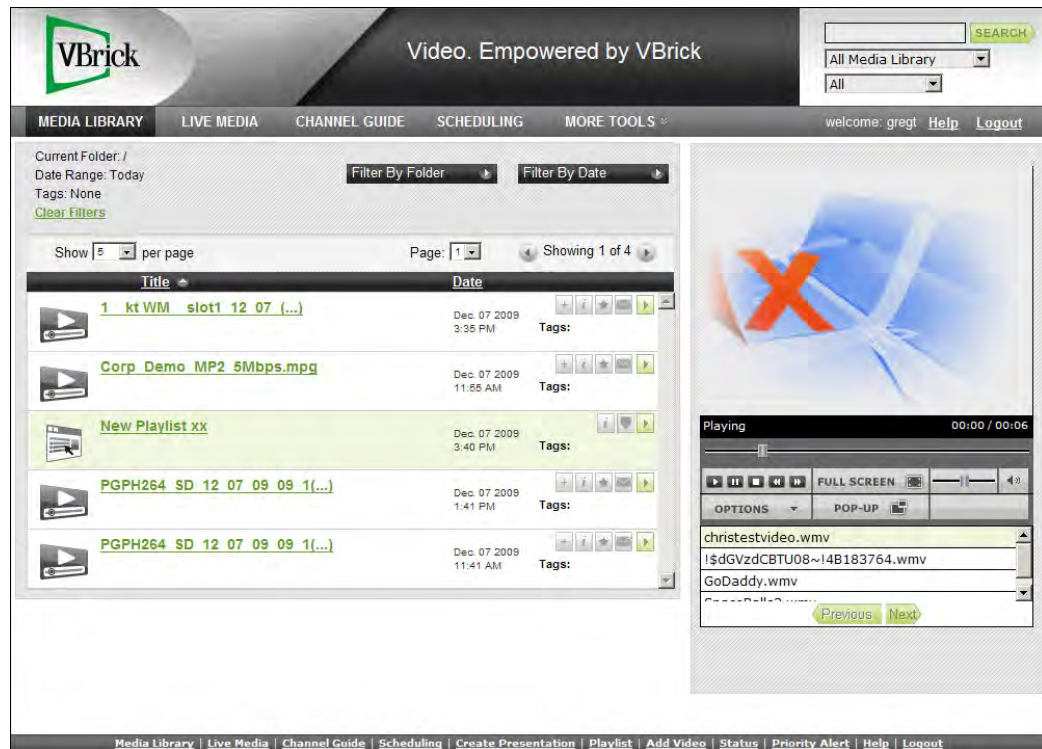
VBrick

Video. Empowered by VBrick

SEARCH

All Media Library

All

MEDIA LIBRARY | LIVE MEDIA | CHANNEL GUIDE | SCHEDULING | MORE TOOLS

welcome: gregt Help Logout

Current Folder: /
Date Range: Today
Tags: None
Clear Filters

Filter By Folder

Filter By Date

Show 5 per page

Page: 1

Showing 1 of 4

| Title | Date |
|---|---|
| 1 kt WM slot1 12 07 (...) | Dec. 07 2009 3:35 PM Tags: |
| Corp Demo MP2 5Mbps.mpg | Dec. 07 2009 11:55 AM Tags: |
| New Playlist xx | Dec. 07 2009 3:40 PM Tags: |
| PGPH264 SD 12 07 09 09 1(...) | Dec. 07 2009 1:41 PM Tags: |
| PGPH264 SD 12 07 09 09 1(...) | Dec. 07 2009 11:41 AM Tags: |

Playing 00:00 / 00:06

FULL SCREEN

OPTIONS

POP-UP

christestvideo.wmv
!$dGVzdCBTU08~!4B183764.wmv
GoDaddy.wmv
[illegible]

Previous Next

Media Library | Live Media | Channel Guide | Scheduling | Create Presentation | Playlist | Add Video | Status | Priority Alert | Help | Logout